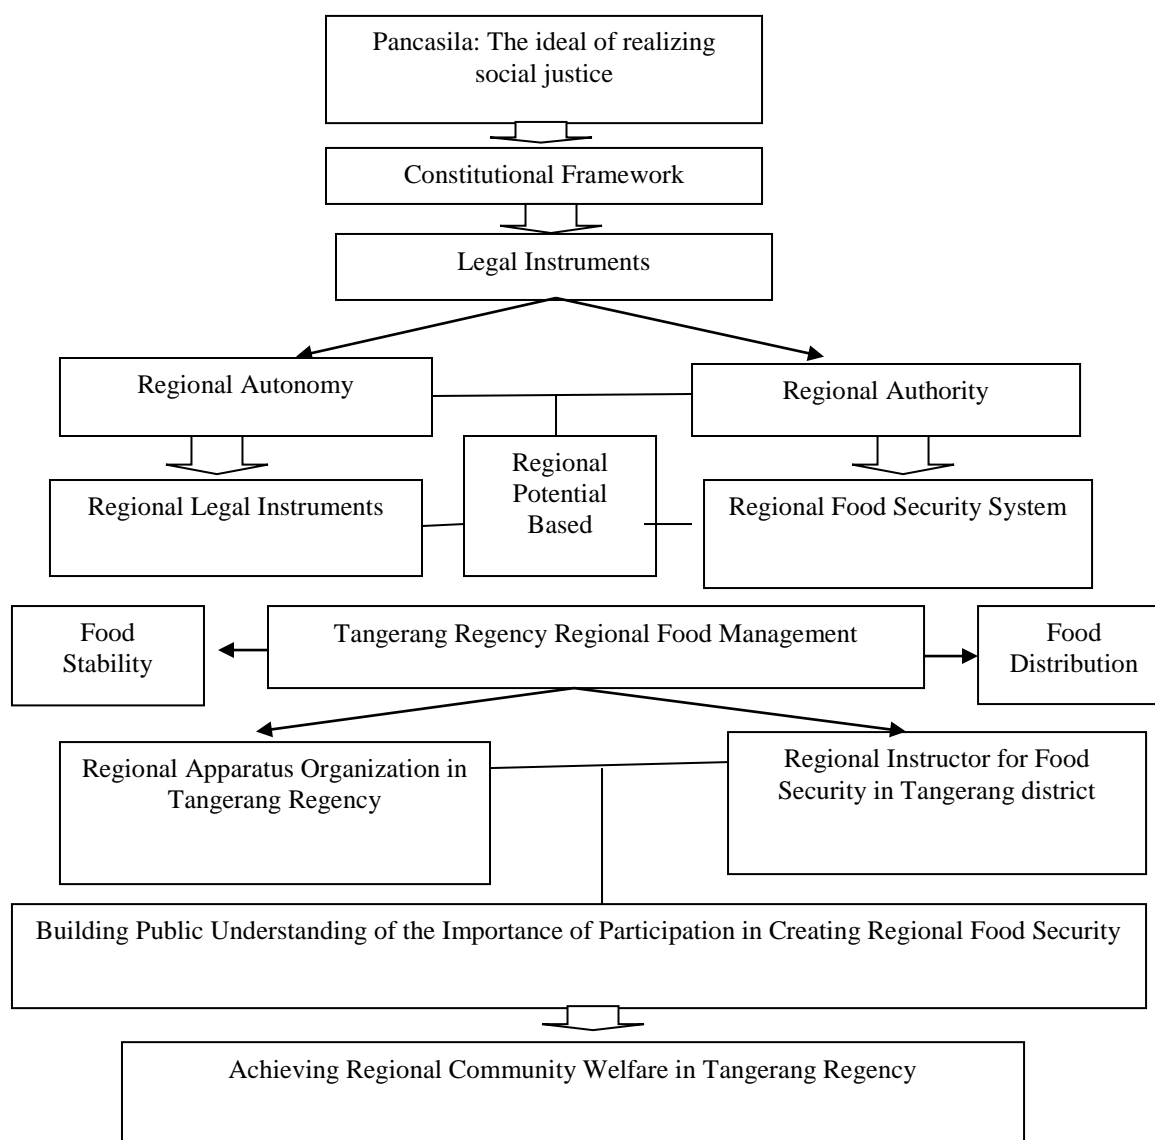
Pancasila: The ideal of realizing social justice

Constitutional Framework

Legal Instruments

Regional Autonomy

Regional Authority

Regional Legal Instruments

Regional Potential Based

Regional Food Security System

Food Stability

Tangerang Regency Regional Food Management

Food Distribution

Regional Apparatus Organization in Tangerang Regency

Regional Instructor for Food Security in Tangerang district

Building Public Understanding of the Importance of Participation in Creating Regional Food Security

Achieving Regional Community Welfare in Tangerang Regency